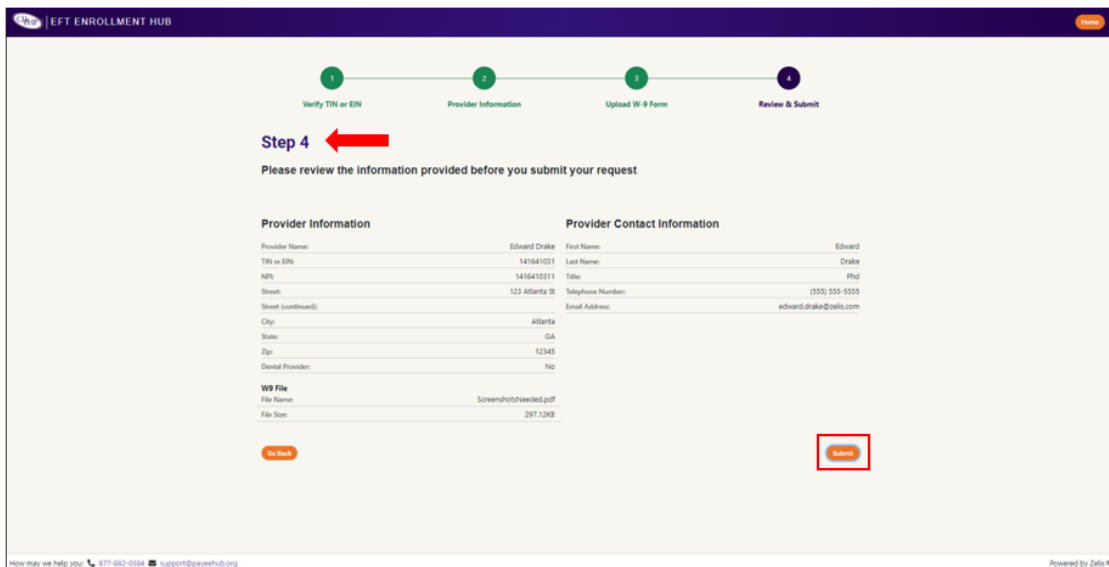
EFT ENROLLMENT HUB

Home

1
Verify TIN or EIN

2
Provider Information

3
Upload W-9 Form

4
Review & Submit

Step 4

Please review the information provided before you submit your request

Provider Information

| | |
|---|---|
| Provider Name: | Edward Drake |
| TIN or EIN: | 141641031 |
| NPI: | 1416410311 |
| Street: | 123 Atlanta St |
| Street (continued): | |
| City: | Atlanta |
| State: | GA |
| Zip: | 12345 |
| Dental Provider: | No |

W9 File

| | |
|---|---|
| File Name: | ScreenshotsNeeded.pdf |
| File Size: | 297.12KB |

Provider Contact Information

| | |
|---|---|
| First Name: | Edward |
| Last Name: | Drake |
| Title: | Phd |
| Telephone Number: | (555) 555-5555 |
| Email Address: | edward.drake@zelis.com |

Go Back

Submit

How may we help you: 877-882-0384 support@payeehub.org

Powered by Zelis